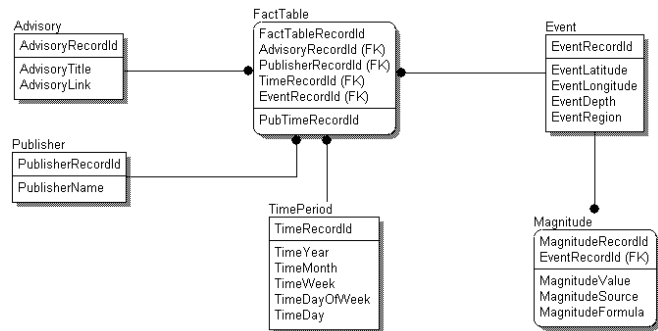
Advisory
AdvisoryRecordId
AdvisoryTitle
AdvisoryLink

FactTable
FactTableRecordId
AdvisoryRecordId (FK)
PublisherRecordId (FK)
TimeRecordId (FK)
EventRecordId (FK)
PubTimeRecordId

Event
EventRecordId
EventLatitude
EventLongitude
EventDepth
EventRegion

Publisher
PublisherRecordId
PublisherName

TimePeriod
TimeRecordId
TimeYear
TimeMonth
TimeWeek
TimeDayOfWeek
TimeDay

Magnitude
MagnitudeRecordId
EventRecordId (FK)
MagnitudeValue
MagnitudeSource
MagnitudeFormula